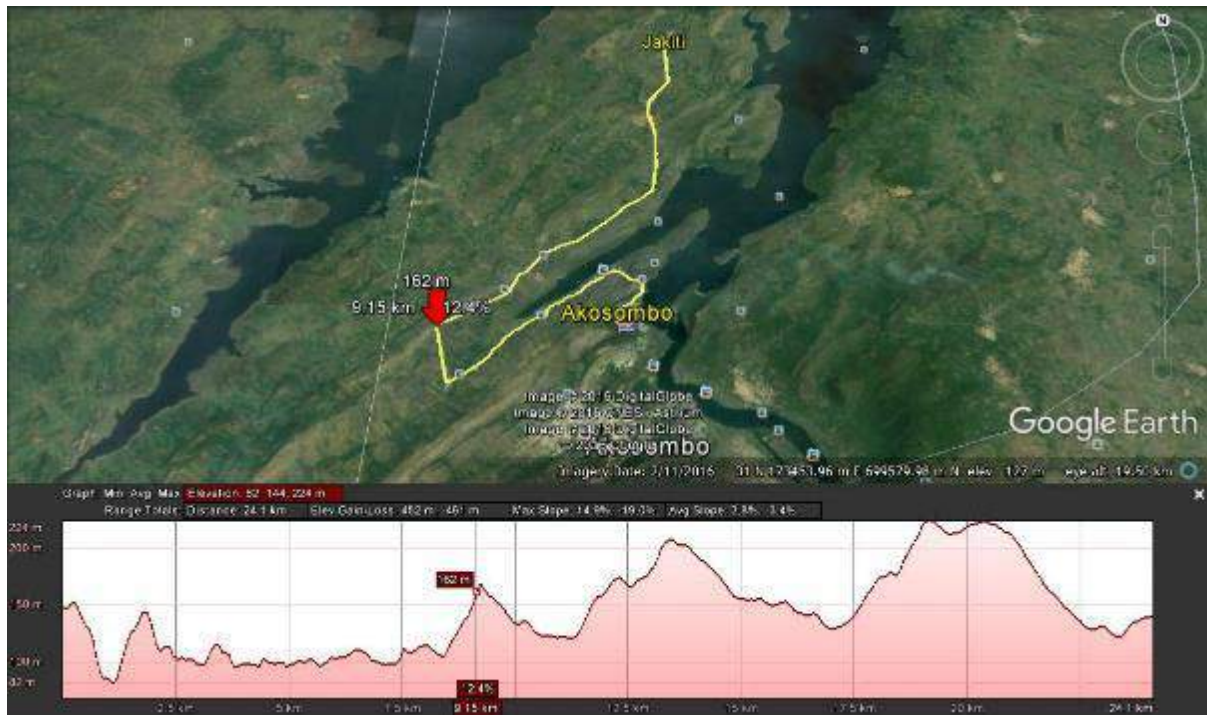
Jakiti

162 m
9.15 km 12.4%

Akosombo

Image © 2016 DigitalGlobe
Image © 2016 CNES / Astrium
Image © 2016 DigitalGlobe
Akosombo

Google Earth

Imagery Date: 2/11/2016 31 N 723453.96 m E 694579.98 m N elev 122 m eye alt 14.50 km

Graph: Min Avg Max Elevation: 82, 144, 224 m
Range Totals: Distance: 24.1 km Elev Gain/Loss: 452 m, -451 m Max Slope: 14.9%, -19.0% Avg Slope: 7.8%, -3.4%

224 m
200 m
162 m
150 m
100 m
82 m

2.5 km
5 km
7.5 km
12.4%
9.15 km
12.5 km
15 km
17.5 km
20 km
24.1 km